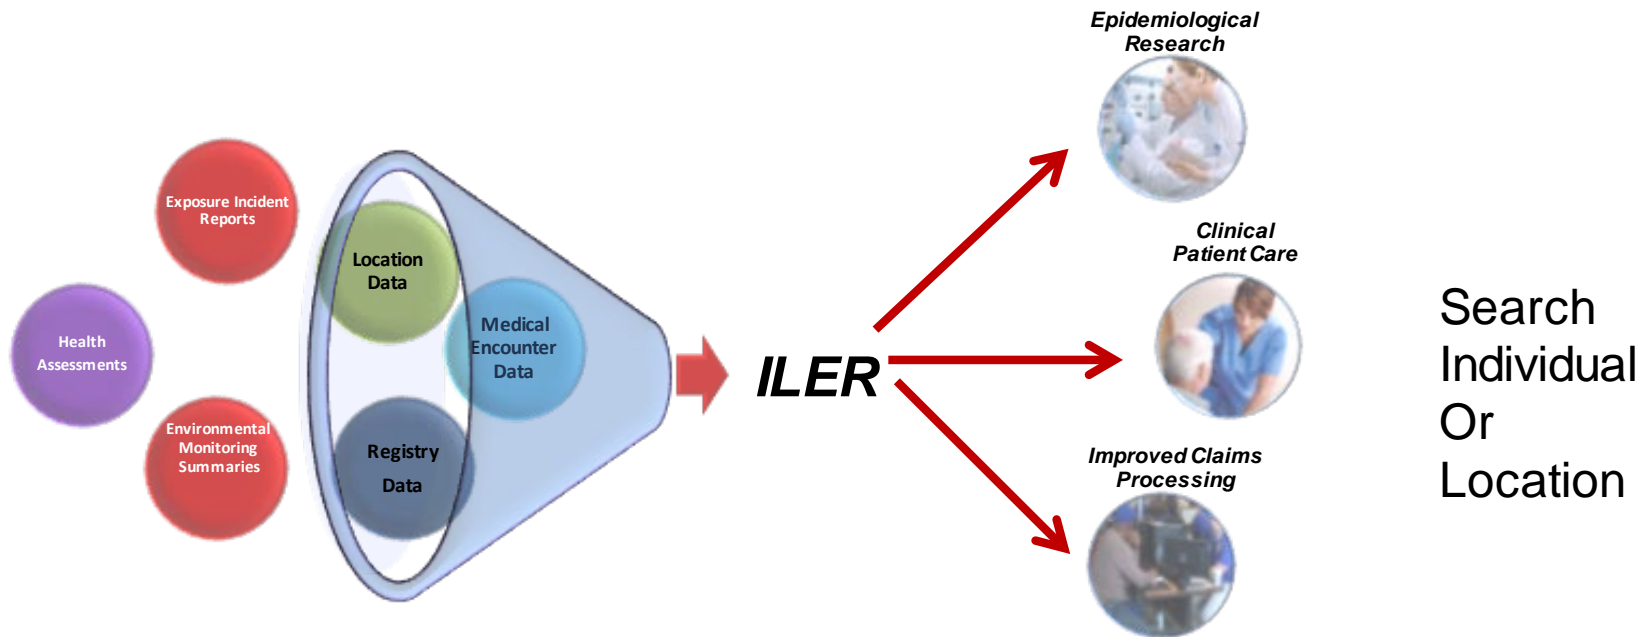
Exposure Incident Reports

Health Assessments

Environmental Monitoring Summaries

Location Data

Medical Encounter Data

Registry Data

ILER

Epidemiological Research

Clinical Patient Care

Improved Claims Processing

Search Individual Or Location